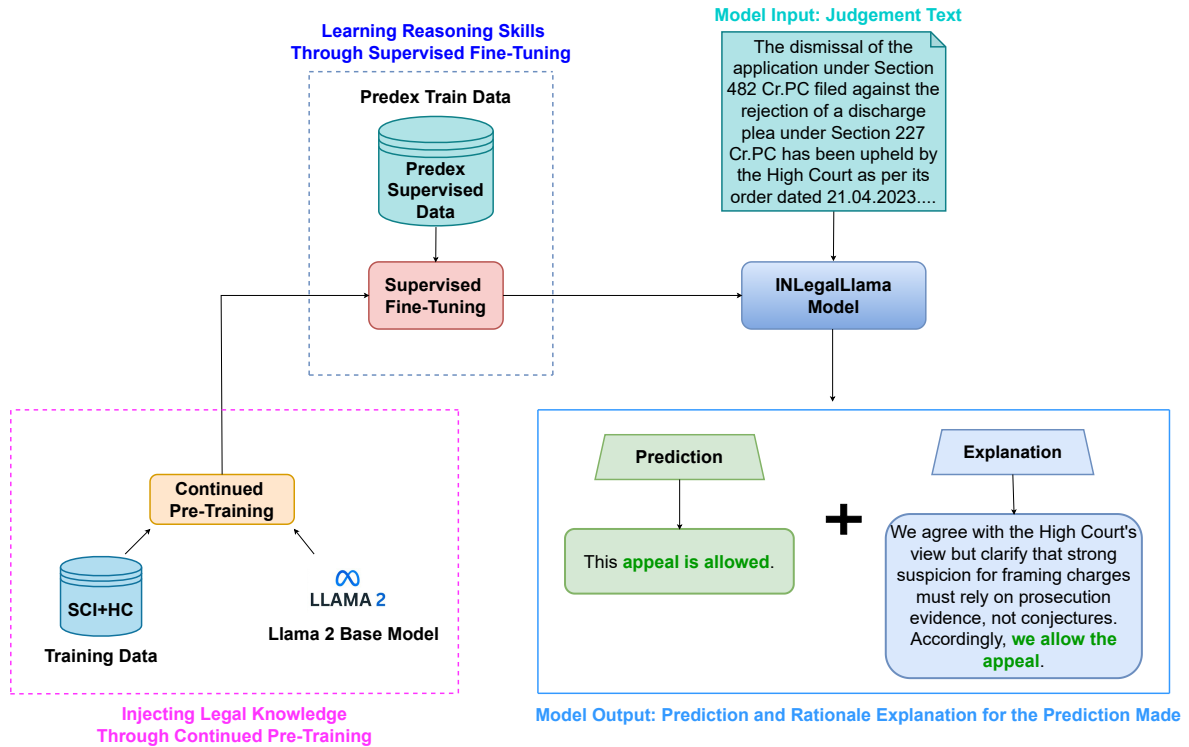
Learning Reasoning Skills
Through Supervised Fine-Tuning

Predex Train Data

Predex Supervised Data

Supervised Fine-Tuning

Model Input: Judgement Text

The dismissal of the application under Section 482 Cr.PC filed against the rejection of a discharge plea under Section 227 Cr.PC has been upheld by the High Court as per its order dated 21.04.2023....

INLegalLlama Model

Continued Pre-Training

SCI+HC

Training Data

LLAMA 2

Llama 2 Base Model

Injecting Legal Knowledge
Through Continued Pre-Training

Prediction

This appeal is allowed.

+

Explanation

We agree with the High Court's view but clarify that strong suspicion for framing charges must rely on prosecution evidence, not conjectures. Accordingly, we allow the appeal.

Model Output: Prediction and Rationale Explanation for the Prediction Made